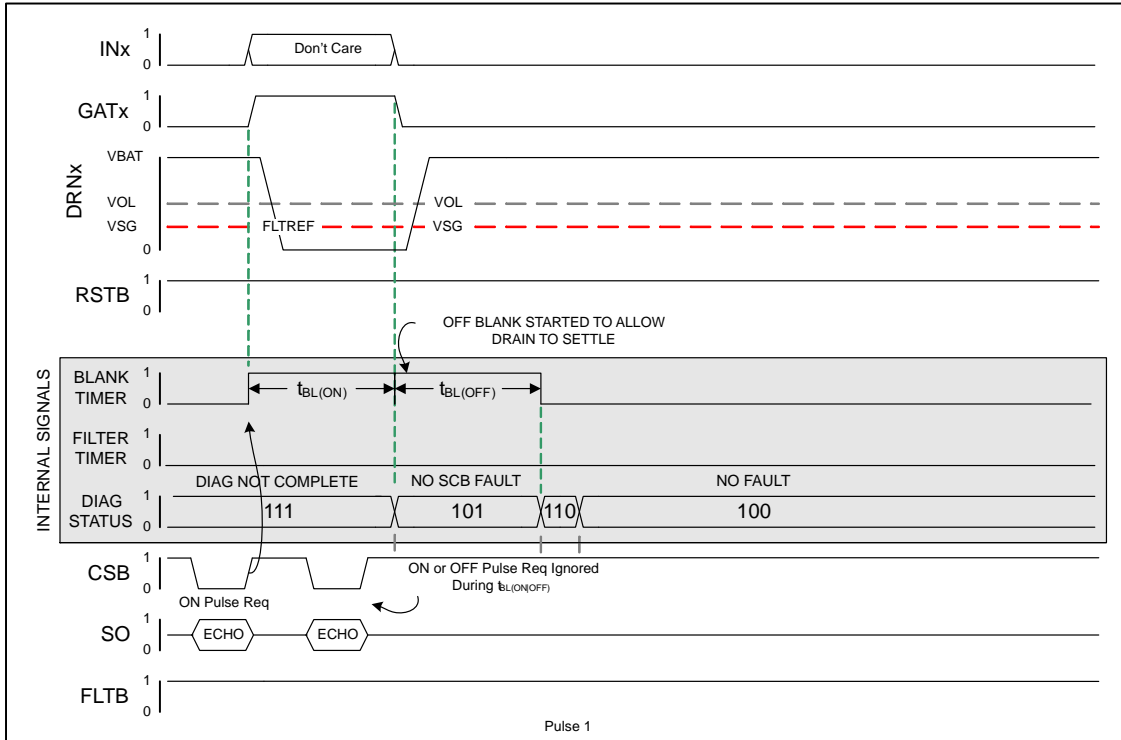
INx 1 0
Don't Care
GATx 1 0
DRNx
VBAT
VOL
VSG
0
FLTREF
VOL
VSG
RSTB 1 0
OFF BLANK STARTED TO ALLOW DRAIN TO SETTLE
INTERNAL SIGNALS
BLANK TIMER 1 0
$t_{BL(ON)}$
$t_{BL(OFF)}$
FILTER TIMER 1 0
DIAG NOT COMPLETE
NO SCB FAULT
NO FAULT
DIAG STATUS 1 0
111
101
110
100
CSB 1 0
ON Pulse Req
ON or OFF Pulse Req Ignored During $t_{BL(ON|OFF)}$
SO 1 0
ECHO
ECHO
FLTB 1 0
Pulse 1